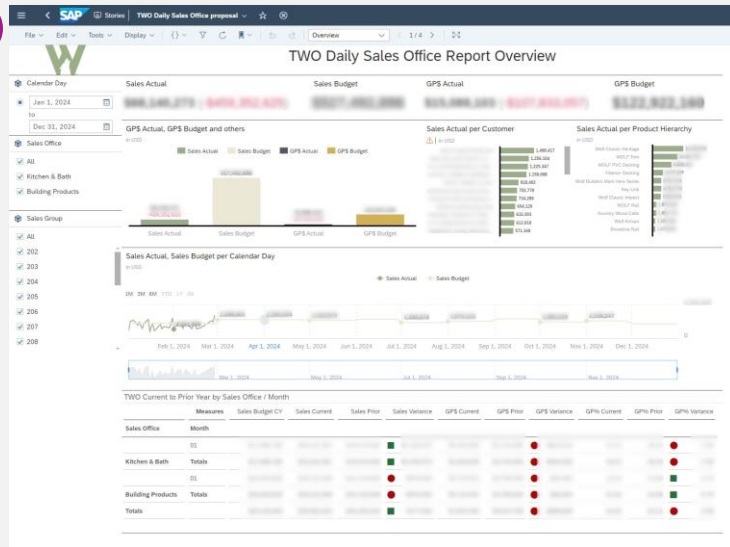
Stories TWO Daily Sales Office proposal

File Edit Tools Display Overview 1 / 4

TWO Daily Sales Office Report Overview

Calendar Day
Jan 1, 2024
to
Dec 31, 2024

Sales Office
All
Kitchen & Bath
Building Products

Sales Group
All
202
203
204
205
206
207
208

Sales Actual | Sales Budget | GP$ Actual | GP$ Budget

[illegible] | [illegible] | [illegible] | $122,922,160

GP$ Actual, GP$ Budget and others
in USD
Sales Actual Sales Budget GP$ Actual GP$ Budget
Sales Actual Sales Budget GP$ Actual GP$ Budget

Sales Actual per Customer
in USD

Sales Actual per Product Hierarchy
in USD

Sales Actual, Sales Budget per Calendar Day
in USD
Sales Actual Sales Budget
1M 3M 6M YTD 1Y All
Feb 1, 2024 Mar 1, 2024 Apr 1, 2024 May 1, 2024 Jun 1, 2024 Jul 1, 2024 Aug 1, 2024 Sep 1, 2024 Oct 1, 2024 Nov 1, 2024 Dec 1, 2024
Mar 1, 2024 May 1, 2024 Jul 1, 2024 Sep 1, 2024 Nov 1, 2024

TWO Current to Prior Year by Sales Office / Month

| Sales Office | Measures / Month | Sales Budget CY | Sales Current | Sales Prior | Sales Variance | GP$ Current | GP$ Prior | GP$ Variance | GP% Current | GP% Prior | GP% Variance |
|---|---|---|---|---|---|---|---|---|---|---|---|
| | 01 | | | | | | | | | | |
| Kitchen & Bath | Totals | | | | | | | | | | |
| | 01 | | | | | | | | | | |
| Building Products | Totals | | | | | | | | | | |
| Totals | | | | | | | | | | | |